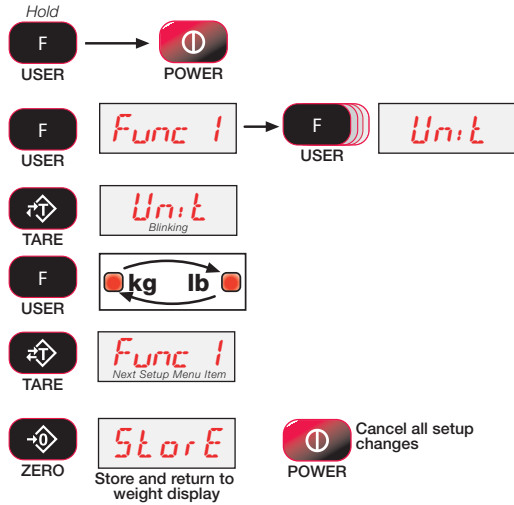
Hold

F
USER

POWER

F
USER

Func 1

F
USER

Unit

TARE

Unit
Blinking

F
USER

kg lb

TARE

Func 1
Next Setup Menu Item

ZERO

StorE
Store and return to weight display

POWER
Cancel all setup changes